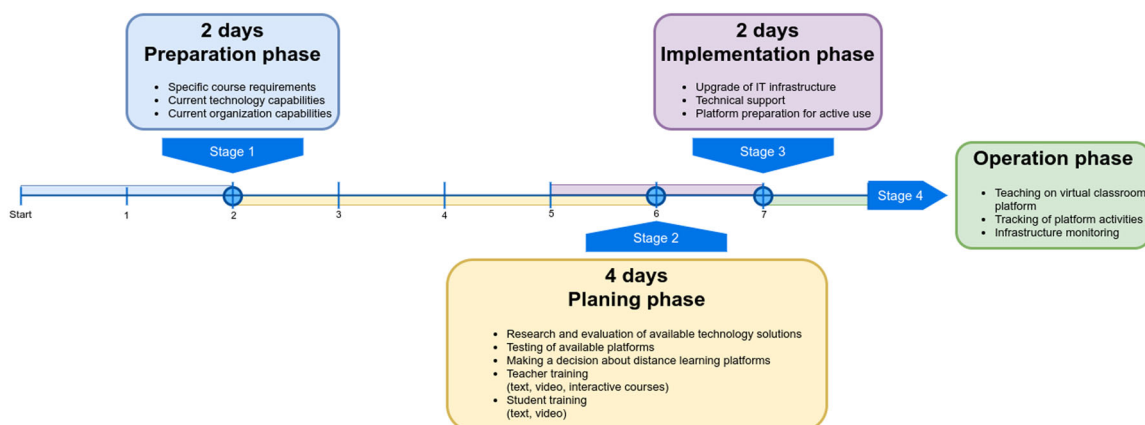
2 days
Preparation phase

- Specific course requirements
- Current technology capabilities
- Current organization capabilities

Stage 1

2 days
Implementation phase

- Upgrade of IT infrastructure
- Technical support
- Platform preparation for active use

Stage 3

Operation phase

- Teaching on virtual classroom platform
- Tracking of platform activities
- Infrastructure monitoring

Stage 4

Start 1 2 3 4 5 6 7

Stage 2

4 days
Planing phase

- Research and evaluation of available technology solutions
- Testing of available platforms
- Making a decision about distance learning platforms
- Teacher training (text, video, interactive courses)
- Student training (text, video)